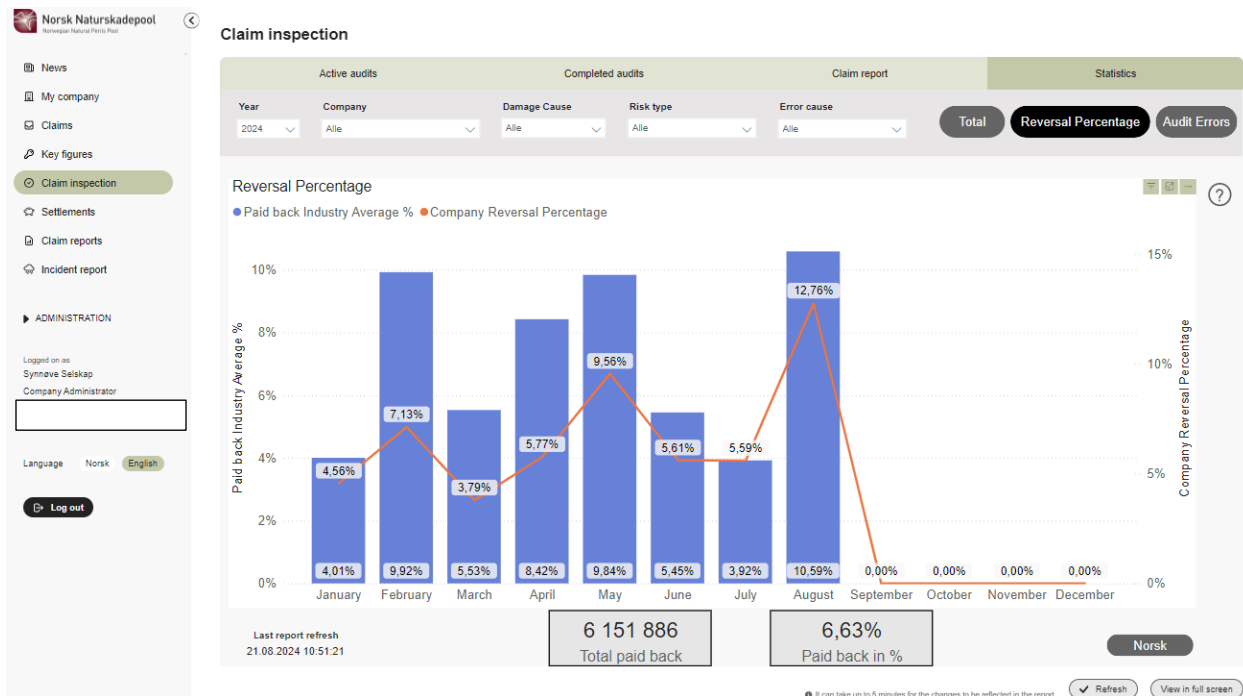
Norsk Naturskadepool
Norwegian Natural Perils Pool

News
My company
Claims
Key figures
Claim inspection
Settlements
Claim reports
Incident report

ADMINISTRATION

Logged on as
Synnøve Selskap
Company Administrator

Language Norsk English

Log out

Claim inspection

Active audits | Completed audits | Claim report | Statistics

Year 2024
Company Alle
Damage Cause Alle
Risk type Alle
Error cause Alle

Total | Reversal Percentage | Audit Errors

Reversal Percentage
Paid back Industry Average % Company Reversal Percentage

Paid back Industry Average %
Company Reversal Percentage

10%
8%
6%
4%
2%
0%

15%
10%
5%
0%

| Month | Paid back Industry Average % | Company Reversal Percentage |
|---|---|---|
| January | 4,01% | 4,56% |
| February | 9,92% | 7,13% |
| March | 5,53% | 3,79% |
| April | 8,42% | 5,77% |
| May | 9,84% | 9,56% |
| June | 5,45% | 5,61% |
| July | 3,92% | 5,59% |
| August | 10,59% | 12,76% |
| September | | 0,00% |
| October | | 0,00% |
| November | | 0,00% |
| December | | 0,00% |

Last report refresh
21.08.2024 10:51:21

6 151 886
Total paid back

6,63%
Paid back in %

Norsk

It can take up to 5 minutes for the changes to be reflected in the report

Refresh
View in full screen